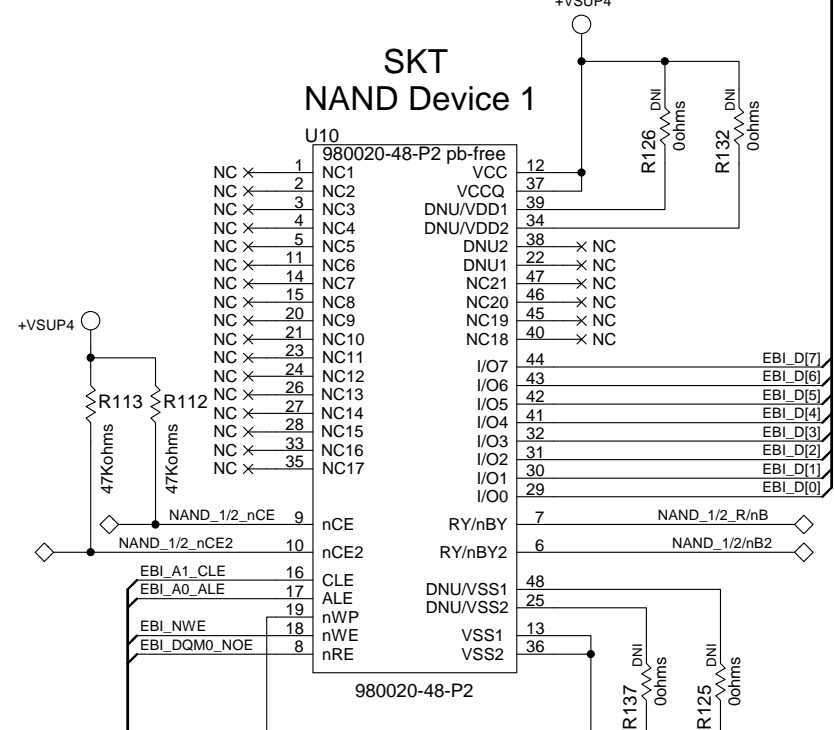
+VSUP4

SKT
NAND Device 1

DNI
R126
0ohms

DNI
R132
0ohms

U10
980020-48-P2 pb-free

NC 1 NC1
NC 2 NC2
NC 3 NC3
NC 4 NC4
NC 5 NC5
NC 11 NC6
NC 14 NC7
NC 15 NC8
NC 20 NC9
NC 21 NC10
NC 23 NC11
NC 24 NC12
NC 26 NC13
NC 27 NC14
NC 28 NC15
NC 33 NC16
NC 35 NC17

VCC 12
VCCQ 37
DNU/VDD1 39
DNU/VDD2 34
DNU2 38 NC
DNU1 22 NC
NC21 47 NC
NC20 46 NC
NC19 45 NC
NC18 40 NC
I/O7 44 EBI_D[7]
I/O6 43 EBI_D[6]
I/O5 42 EBI_D[5]
I/O4 41 EBI_D[4]
I/O3 32 EBI_D[3]
I/O2 31 EBI_D[2]
I/O1 30 EBI_D[1]
I/O0 29 EBI_D[0]

+VSUP4
R113
47Kohms
R112
47Kohms

NAND_1/2_nCE 9 nCE
NAND_1/2_nCE2 10 nCE2
RY/nBY 7 NAND_1/2_R/nB
RY/nBY2 6 NAND_1/2/nB2

EBI_A1_CLE 16 CLE
EBI_A0_ALE 17 ALE
19 nWP
EBI_NWE 18 nWE
EBI_DQM0_NOE 8 nRE

DNU/VSS1 48
DNU/VSS2 25
VSS1 13
VSS2 36

980020-48-P2

DNI
R137
0ohms

DNI
R125
0ohms